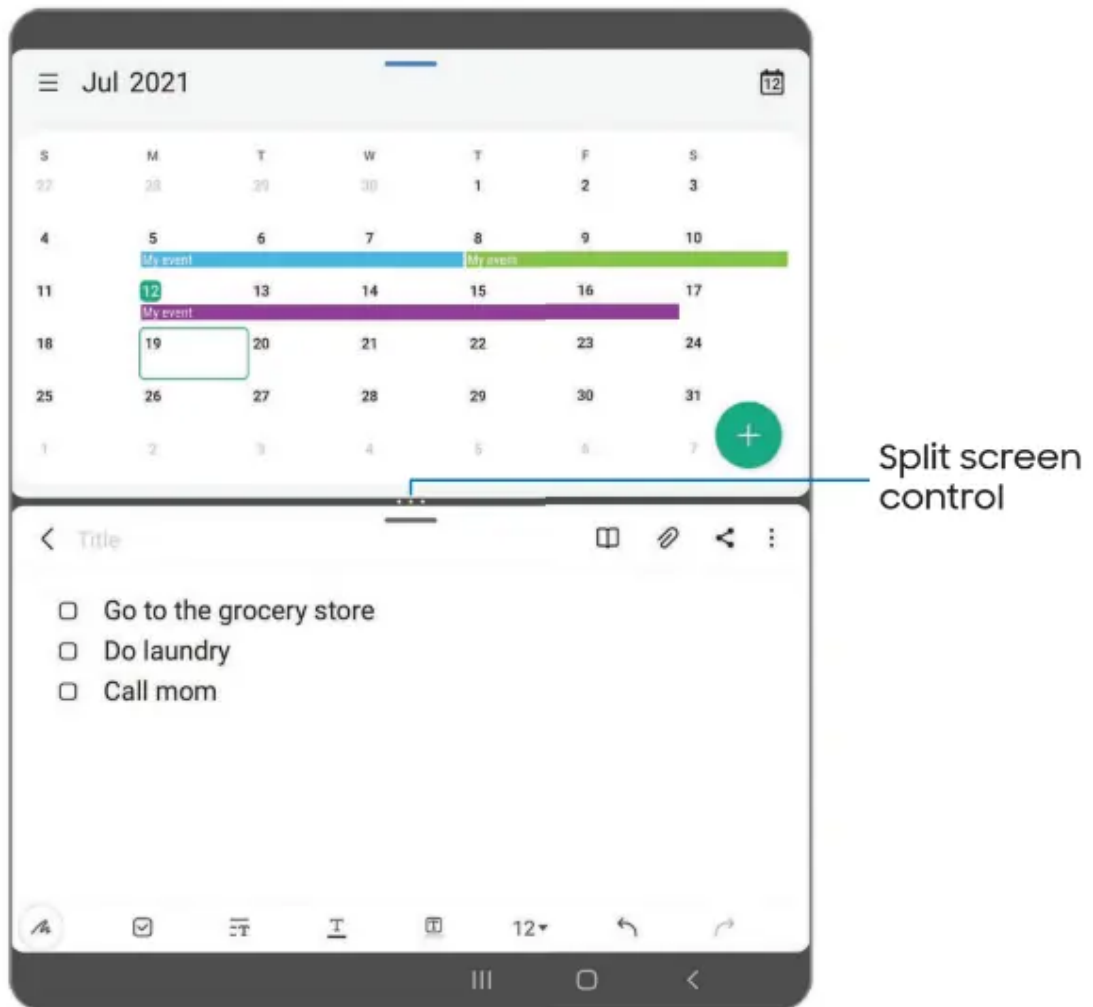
Jul 2021

12

| S | M | T | W | T | F | S |
|---|---|---|---|---|---|---|
| 27 | 28 | 29 | 30 | 1 | 2 | 3 |
| 4 | 5 | 6 | 7 | 8 | 9 | 10 |
| 11 | 12 | 13 | 14 | 15 | 16 | 17 |
| 18 | 19 | 20 | 21 | 22 | 23 | 24 |
| 25 | 26 | 27 | 28 | 29 | 30 | 31 |
| 1 | 2 | 3 | 4 | 5 | 6 | 7 |

My event
My event
My event

+

Split screen control

Title

Go to the grocery store
Do laundry
Call mom

12